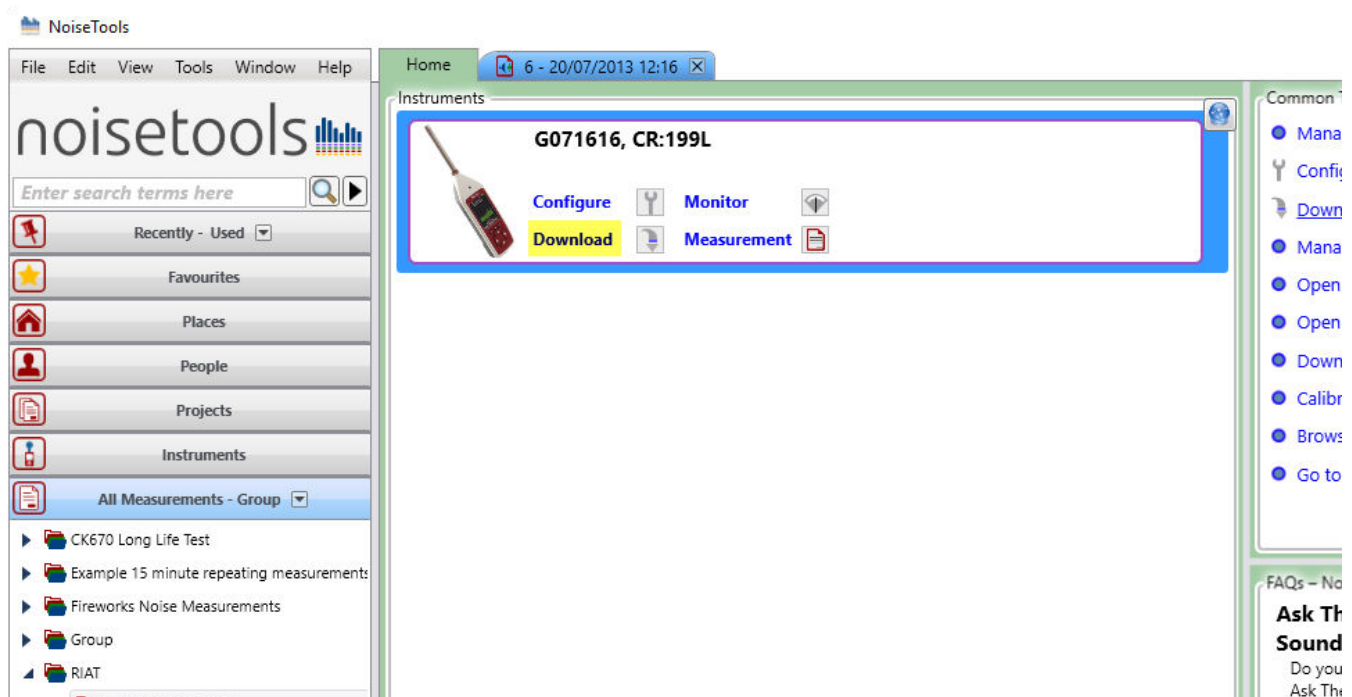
NoiseTools

File Edit View Tools Window Help

noisetools

Enter search terms here

Recently - Used

Favourites

Places

People

Projects

Instruments

All Measurements - Group

CK670 Long Life Test

Example 15 minute repeating measurements

Fireworks Noise Measurements

Group

RIAT

Home

6 - 20/07/2013 12:16

Instruments

G071616, CR:199L

Configure

Monitor

Download

Measurement

Common T

Mana

Confi

Down

Mana

Open

Open

Down

Calibr

Brows

Go to

FAQs – No

Ask Th

Sound

Do you

Ask The